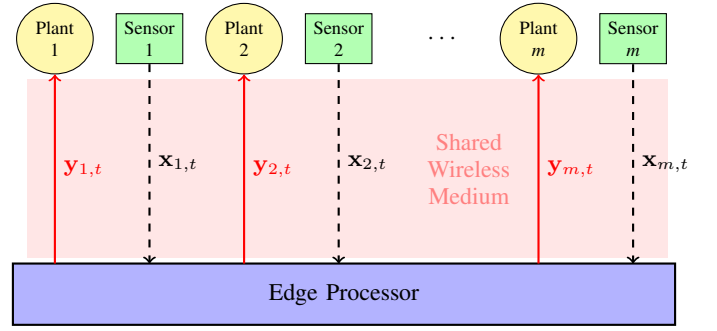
Plant 1

Sensor 1

Plant 2

Sensor 2

. . .

Plant $m$

Sensor $m$

$\mathbf{y}_{1,t}$

$\mathbf{x}_{1,t}$

$\mathbf{y}_{2,t}$

$\mathbf{x}_{2,t}$

Shared Wireless Medium

$\mathbf{y}_{m,t}$

$\mathbf{x}_{m,t}$

Edge Processor